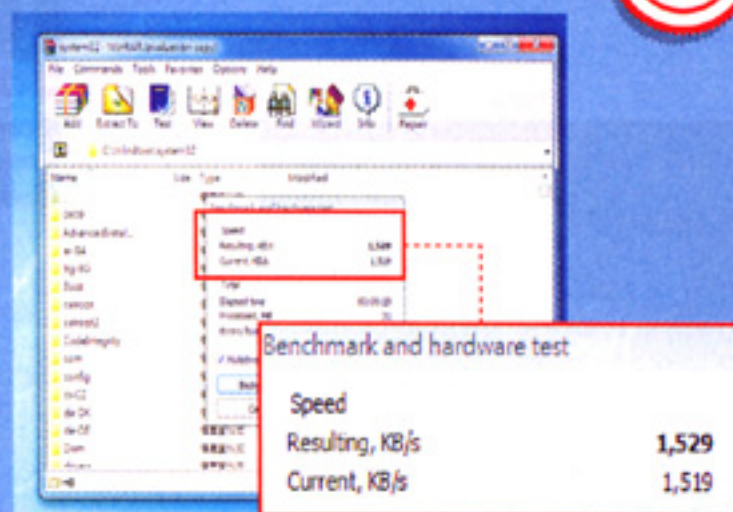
system32 - WinRAR (evaluation copy)

File Commands Tools Favorites Options Help

Add Extract To Test View Delete Find Wizard Info Repair

C:\Windows\system32

Name Size Type Modified

Speed
Resulting, KB/s 1,529
Current, KB/s 1,519

Total
Elapsed time
Processed, MB

0409
AdvancedInstal...
ar-SA
bg-BG
Boot
catroot
catroot2
CodeIntegrity
com
config
cs-CZ
da-DK
de-DE
Dism
drivers

Benchmark and hardware test

Speed

Resulting, KB/s 1,529

Current, KB/s 1,519